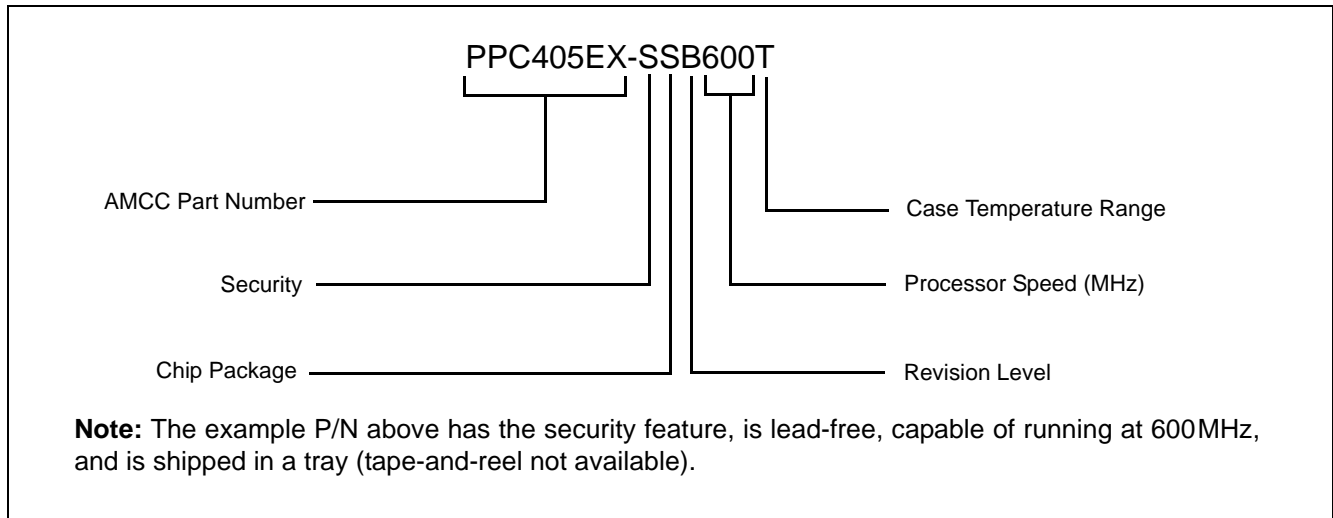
PPC405EX-SSB600T

AMCC Part Number

Security

Chip Package

Case Temperature Range

Processor Speed (MHz)

Revision Level

**Note:** The example P/N above has the security feature, is lead-free, capable of running at 600MHz, and is shipped in a tray (tape-and-reel not available).